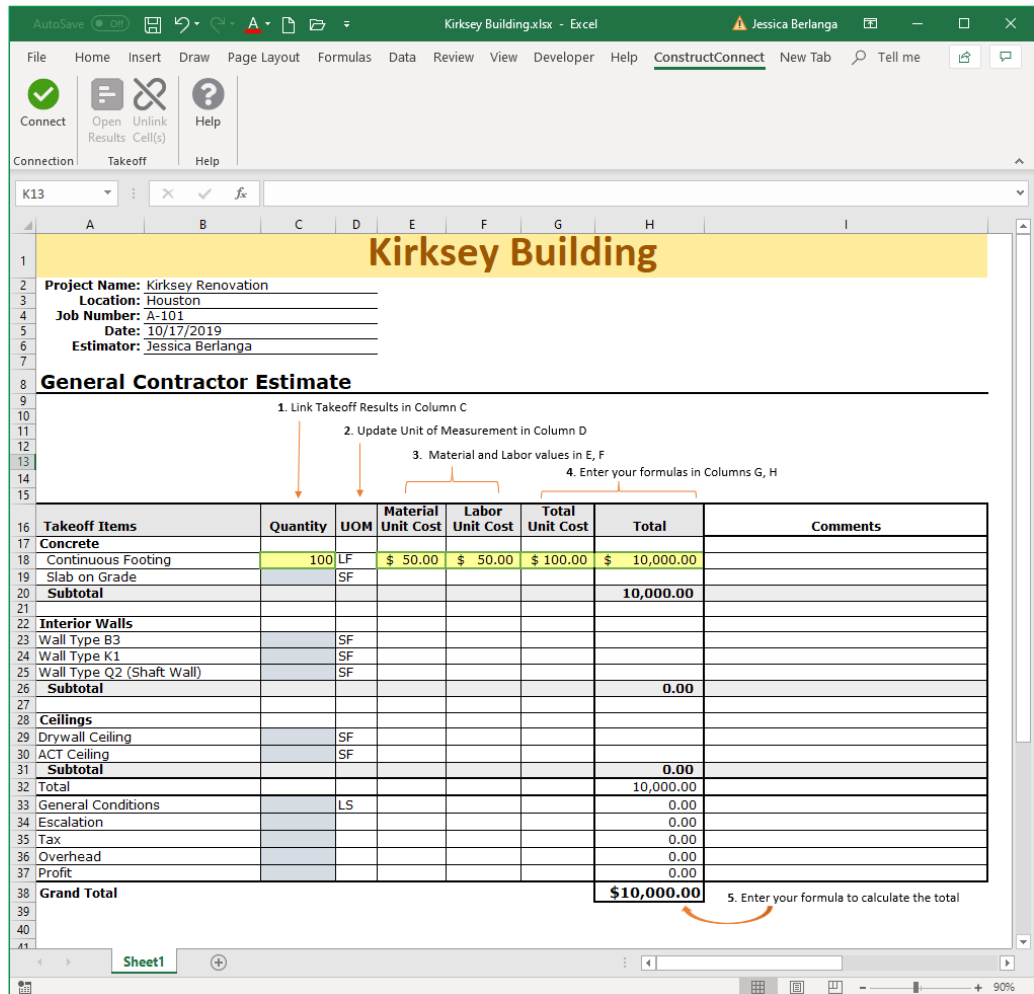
AutoSave Off Kirksey Building.xlsx - Excel Jessica Berlanga

File Home Insert Draw Page Layout Formulas Data Review View Developer Help ConstructConnect New Tab Tell me

Connect Open Results Unlink Cell(s) Help
Connection Takeoff Help

K13

A B C D E F G H I

Kirksey Building

Project Name: Kirksey Renovation
Location: Houston
Job Number: A-101
Date: 10/17/2019
Estimator: Jessica Berlanga

General Contractor Estimate

1. Link Takeoff Results in Column C

2. Update Unit of Measurement in Column D

3. Material and Labor values in E, F

4. Enter your formulas in Columns G, H

| Takeoff Items | Quantity | UOM | Material Unit Cost | Labor Unit Cost | Total Unit Cost | Total | Comments |
|---|---|---|---|---|---|---|---|
| Concrete | | | | | | | |
| Continuous Footing | 100 | LF | $ 50.00 | $ 50.00 | $ 100.00 | $ 10,000.00 | |
| Slab on Grade | | SF | | | | | |
| Subtotal | | | | | | 10,000.00 | |
| | | | | | | | |
| Interior Walls | | | | | | | |
| Wall Type B3 | | SF | | | | | |
| Wall Type K1 | | SF | | | | | |
| Wall Type Q2 (Shaft Wall) | | SF | | | | | |
| Subtotal | | | | | | 0.00 | |
| | | | | | | | |
| Ceilings | | | | | | | |
| Drywall Ceiling | | SF | | | | | |
| ACT Ceiling | | SF | | | | | |
| Subtotal | | | | | | 0.00 | |
| Total | | | | | | 10,000.00 | |
| General Conditions | | LS | | | | 0.00 | |
| Escalation | | | | | | 0.00 | |
| Tax | | | | | | 0.00 | |
| Overhead | | | | | | 0.00 | |
| Profit | | | | | | 0.00 | |
| Grand Total | | | | | | $10,000.00 | |

5. Enter your formula to calculate the total

Sheet1

90%